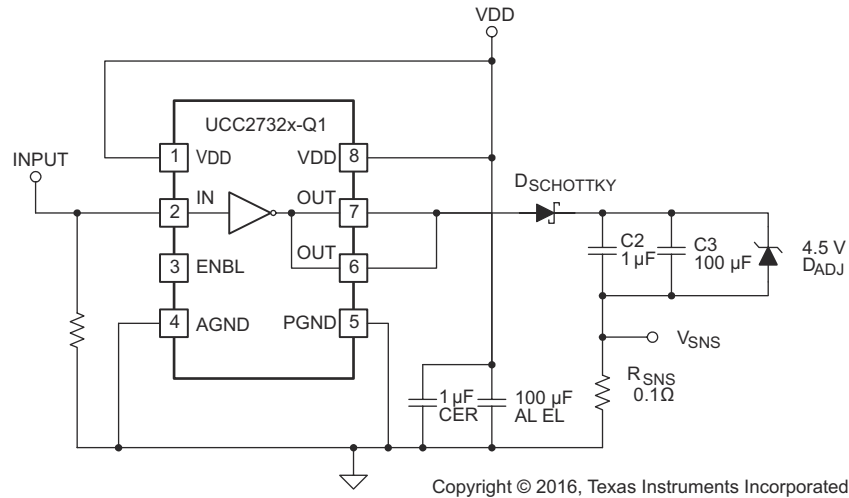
VDD

UCC2732x-Q1

INPUT

1 VDD
2 IN
3 ENBL
4 AGND

VDD 8
OUT 7
OUT 6
PGND 5

$D_{SCHOTTKY}$

C2
1 µF

C3
100 µF

4.5 V
$D_{ADJ}$

$V_{SNS}$

$R_{SNS}$
0.1Ω

1 µF
CER

100 µF
AL EL

Copyright © 2016, Texas Instruments Incorporated